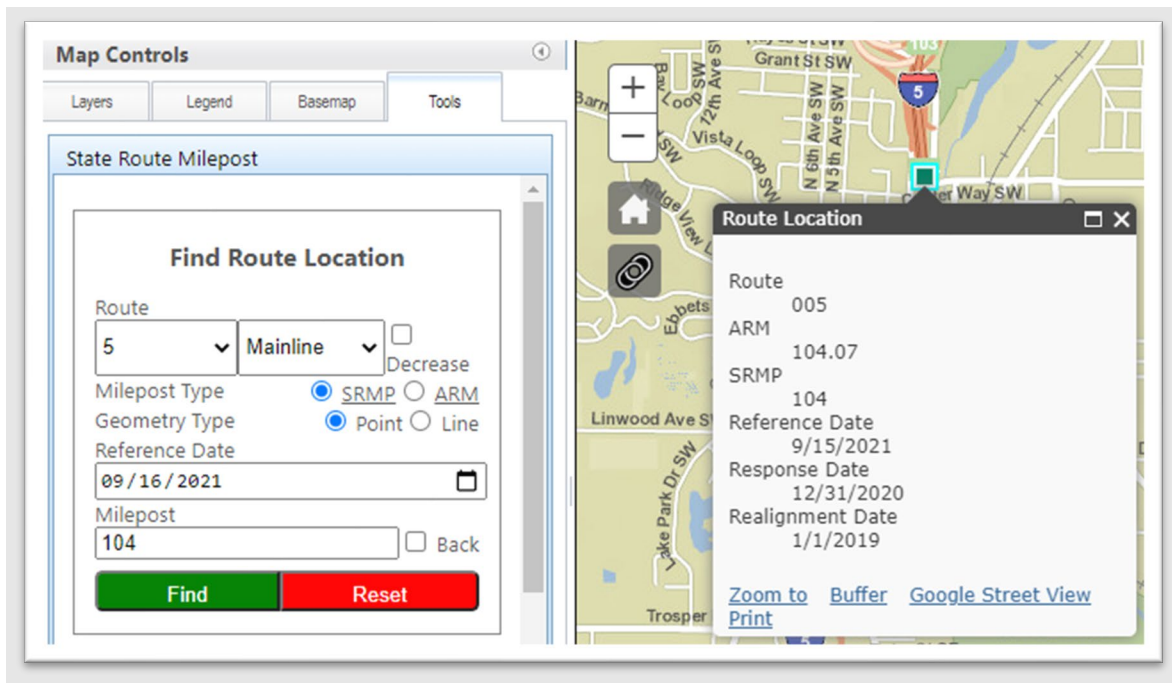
Map Controls

Layers Legend Basemap Tools

State Route Milepost

Find Route Location

Route
5 Mainline Decrease
Milepost Type SRMP ARM
Geometry Type Point Line
Reference Date
09/16/2021
Milepost
104 Back

Find Reset

Grant St SW
103
5
72th Ave SW
Vista Loop SW
N 6th Ave SW
N 5th Ave SW
Ridge View
Way SW
Ebbets
Linwood Ave S
Lake Park Dr SW
Trosper

Route Location

Route
005
ARM
104.07
SRMP
104
Reference Date
9/15/2021
Response Date
12/31/2020
Realignment Date
1/1/2019

Zoom to Buffer Google Street View
Print